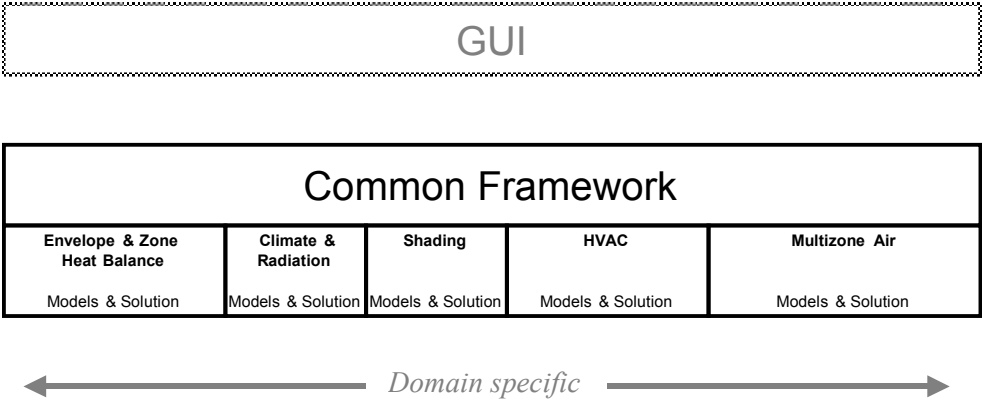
GUI

Common Framework

| Envelope & Zone Heat Balance | Climate & Radiation | Shading | HVAC | Multizone Air |
|---|---|---|---|---|
| Models & Solution | Models & Solution | Models & Solution | Models & Solution | Models & Solution |

Domain specific